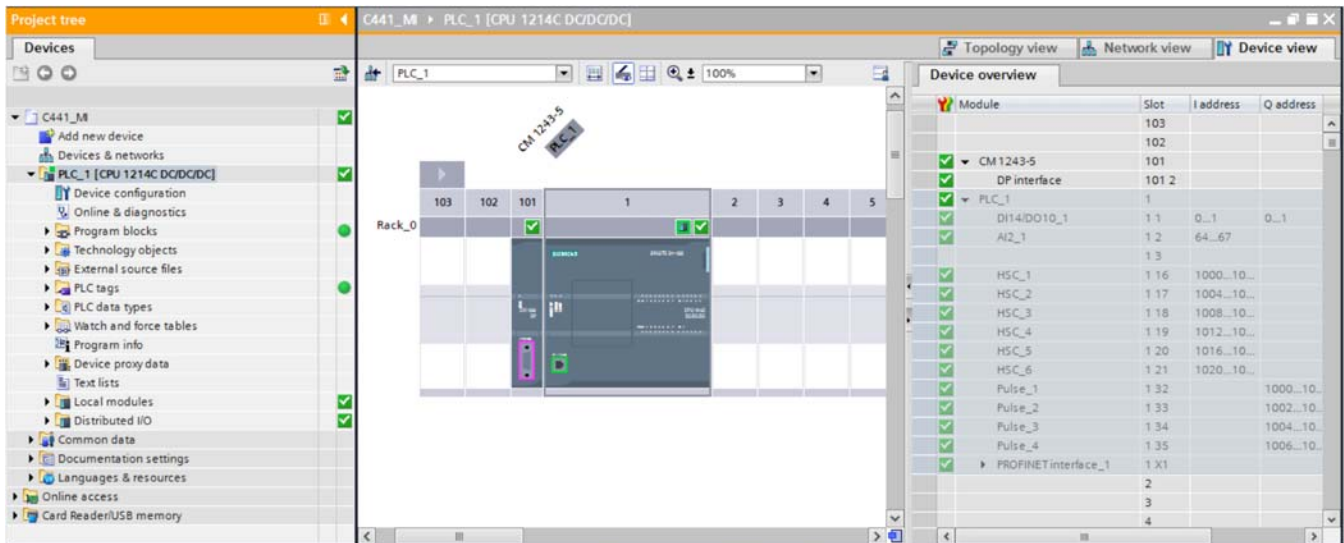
Project tree

Devices

C441_MI
Add new device
Devices & networks
PLC_1 [CPU 1214C DC/DC/DC]
Device configuration
Online & diagnostics
Program blocks
Technology objects
External source files
PLC tags
PLC data types
Watch and force tables
Program info
Device proxy data
Text lists
Local modules
Distributed I/O
Common data
Documentation settings
Languages & resources
Online access
Card Reader/USB memory

C441_MI ▸ PLC_1 [CPU 1214C DC/DC/DC]

Topology view Network view Device view

PLC_1 100%

CM 1243-5
PLC_1

| 103 | 102 | 101 | 1 | 2 | 3 | 4 | 5 |
|---|---|---|---|---|---|---|---|

Rack_0

SIEMENS

Device overview

| Module | Slot | I address | Q address |
|---|---|---|---|
| | 103 | | |
| | 102 | | |
| CM 1243-5 | 101 | | |
| DP interface | 101 2 | | |
| PLC_1 | 1 | | |
| DI14/DO10_1 | 1 1 | 0...1 | 0...1 |
| AI2_1 | 1 2 | 64...67 | |
| | 1 3 | | |
| HSC_1 | 1 16 | 1000...10... | |
| HSC_2 | 1 17 | 1004...10... | |
| HSC_3 | 1 18 | 1008...10... | |
| HSC_4 | 1 19 | 1012...10... | |
| HSC_5 | 1 20 | 1016...10... | |
| HSC_6 | 1 21 | 1020...10... | |
| Pulse_1 | 1 32 | | 1000...10... |
| Pulse_2 | 1 33 | | 1002...10... |
| Pulse_3 | 1 34 | | 1004...10... |
| Pulse_4 | 1 35 | | 1006...10... |
| PROFINET interface_1 | 1 X1 | | |
| | 2 | | |
| | 3 | | |
| | 4 | | |